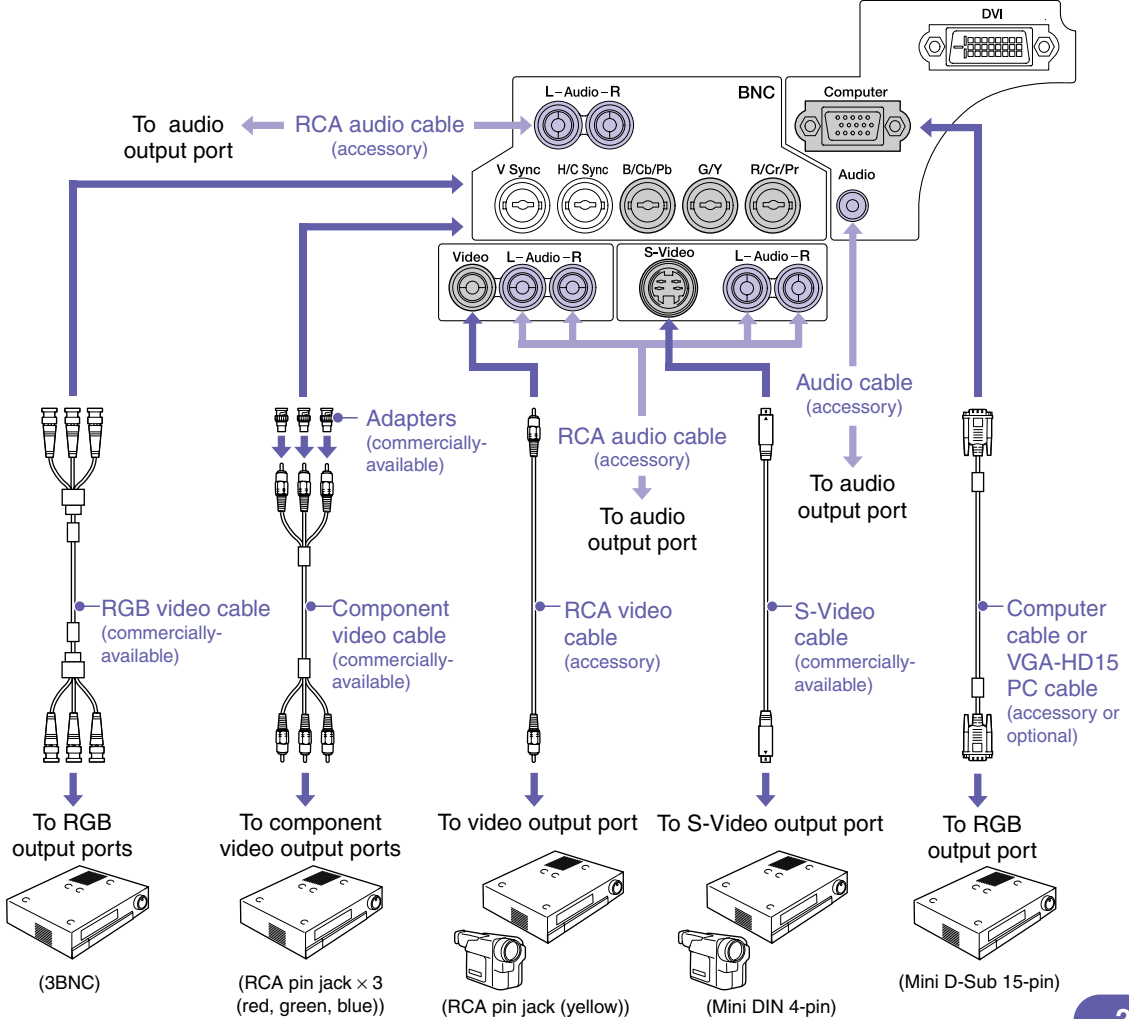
DVI

Computer

Audio

L – Audio – R

BNC

To audio output port

RCA audio cable (accessory)

V Sync H/C Sync B/Cb/Pb G/Y R/Cr/Pr

Video L – Audio – R

S-Video L – Audio – R

Audio cable (accessory)

To audio output port

Adapters (commercially-available)

RCA audio cable (accessory)

To audio output port

RGB video cable (commercially-available)

Component video cable (commercially-available)

RCA video cable (accessory)

S-Video cable (commercially-available)

Computer cable or VGA-HD15 PC cable (accessory or optional)

To RGB output ports

To component video output ports

To video output port

To S-Video output port

To RGB output port

(3BNC)

(RCA pin jack $\times$ 3 (red, green, blue))

(RCA pin jack (yellow))

(Mini DIN 4-pin)

(Mini D-Sub 15-pin)

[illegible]